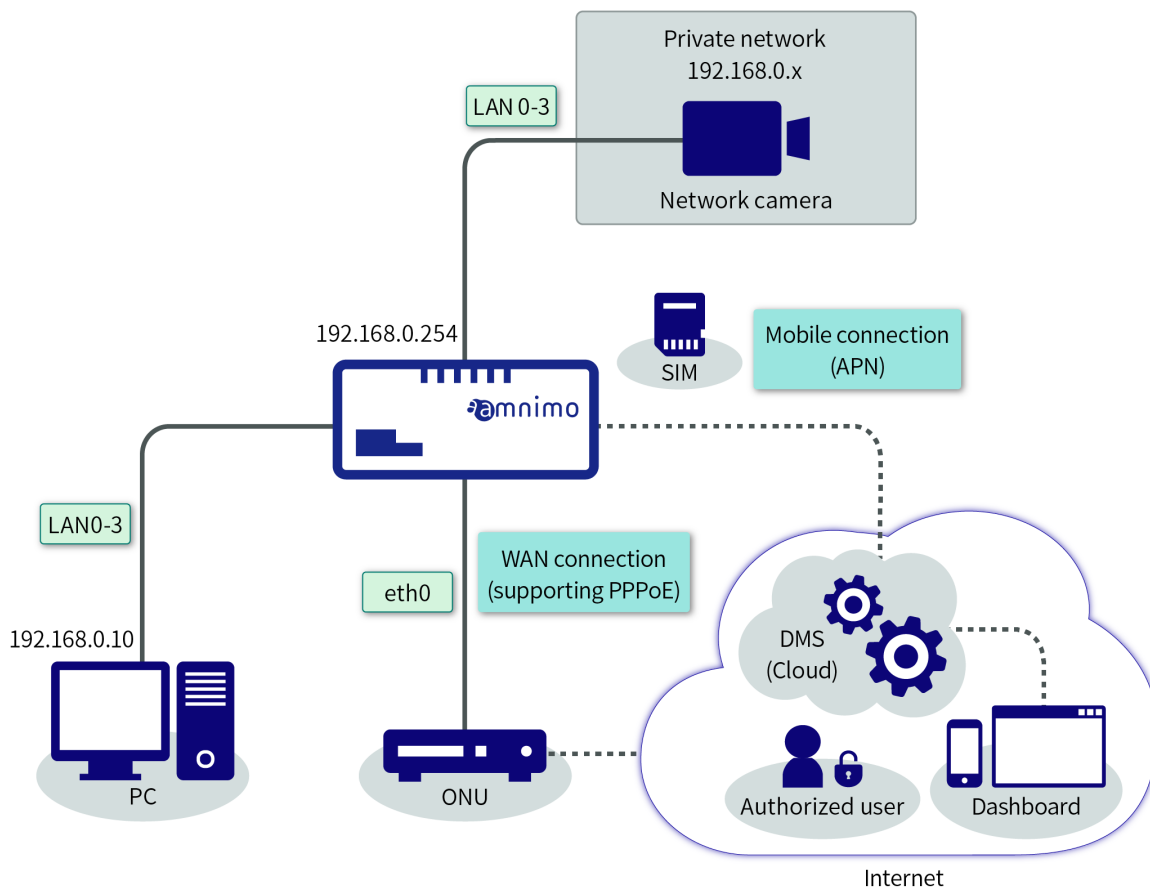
Private network
192.168.0.x

LAN 0-3

Network camera

192.168.0.254

SIM

Mobile connection
(APN)

amnimo

LAN0-3

WAN connection
(supporting PPPoE)

eth0

192.168.0.10

DMS
(Cloud)

PC

ONU

Authorized user

Dashboard

Internet